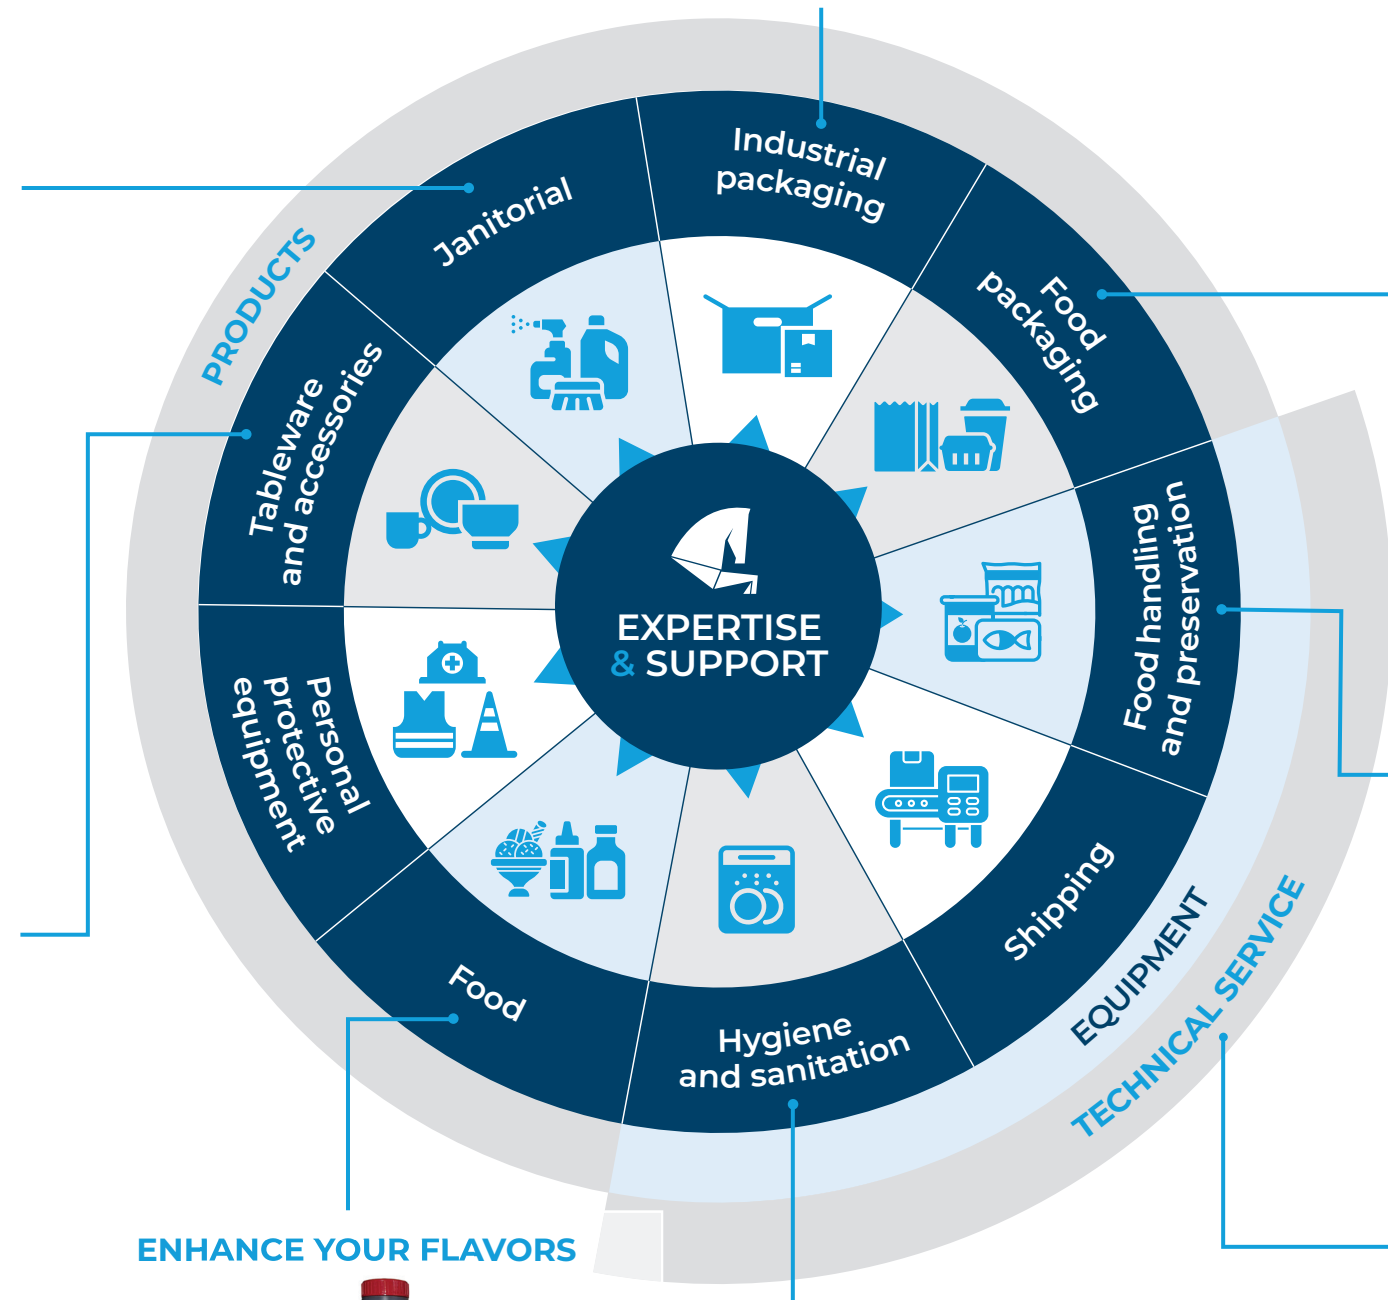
PRODUCTS

Industrial packaging

Janitorial

Food packaging

Tableware and accessories

Food handling and preservation

EXPERTISE & SUPPORT

Personal protective equipment

Shipping

Food

Hygiene and sanitation

EQUIPMENT

TECHNICAL SERVICE

ENHANCE YOUR FLAVORS